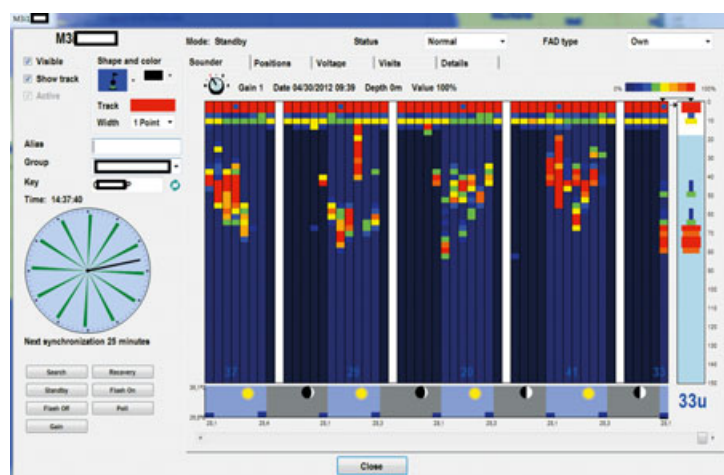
M3

M3

Visible
Show track
Active

Shape and color

Track
Width 1 Point

Alias
Group
Key
Time: 14:37:40

Next synchronization 25 minutes

Search
Recovery
Standby
Flash On
Flash Off
Poll
Gain

Mode: Standby
Status
Normal
FAD type
Own

Sounder
Positions
Voltage
Visits
Details

Gain 1 Date 04/30/2012 09:39 Depth 0m Value 100%

0%
100%

0
10
20
30
40
50
60
70
80
90
100
110
120
130
140
150

37
29
20
41
33

33u

Close